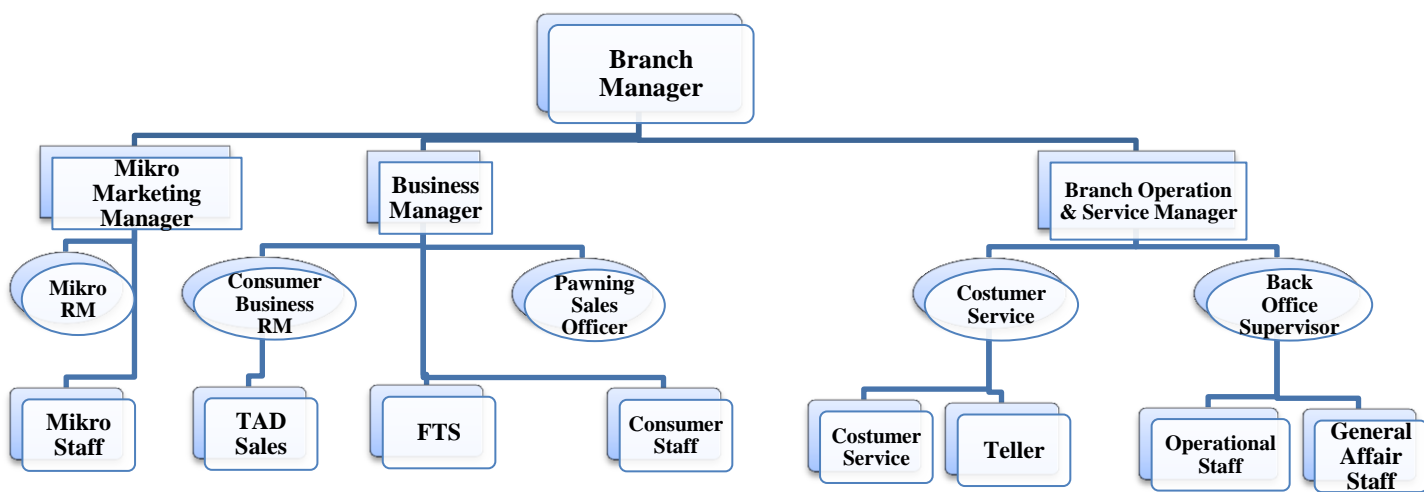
Branch Manager

Mikro Marketing Manager

Business Manager

Branch Operation & Service Manager

Mikro RM

Consumer Business RM

Pawning Sales Officer

Costumer Service

Back Office Supervisor

Mikro Staff

TAD Sales

FTS

Consumer Staff

Costumer Service

Teller

Operational Staff

General Affair Staff